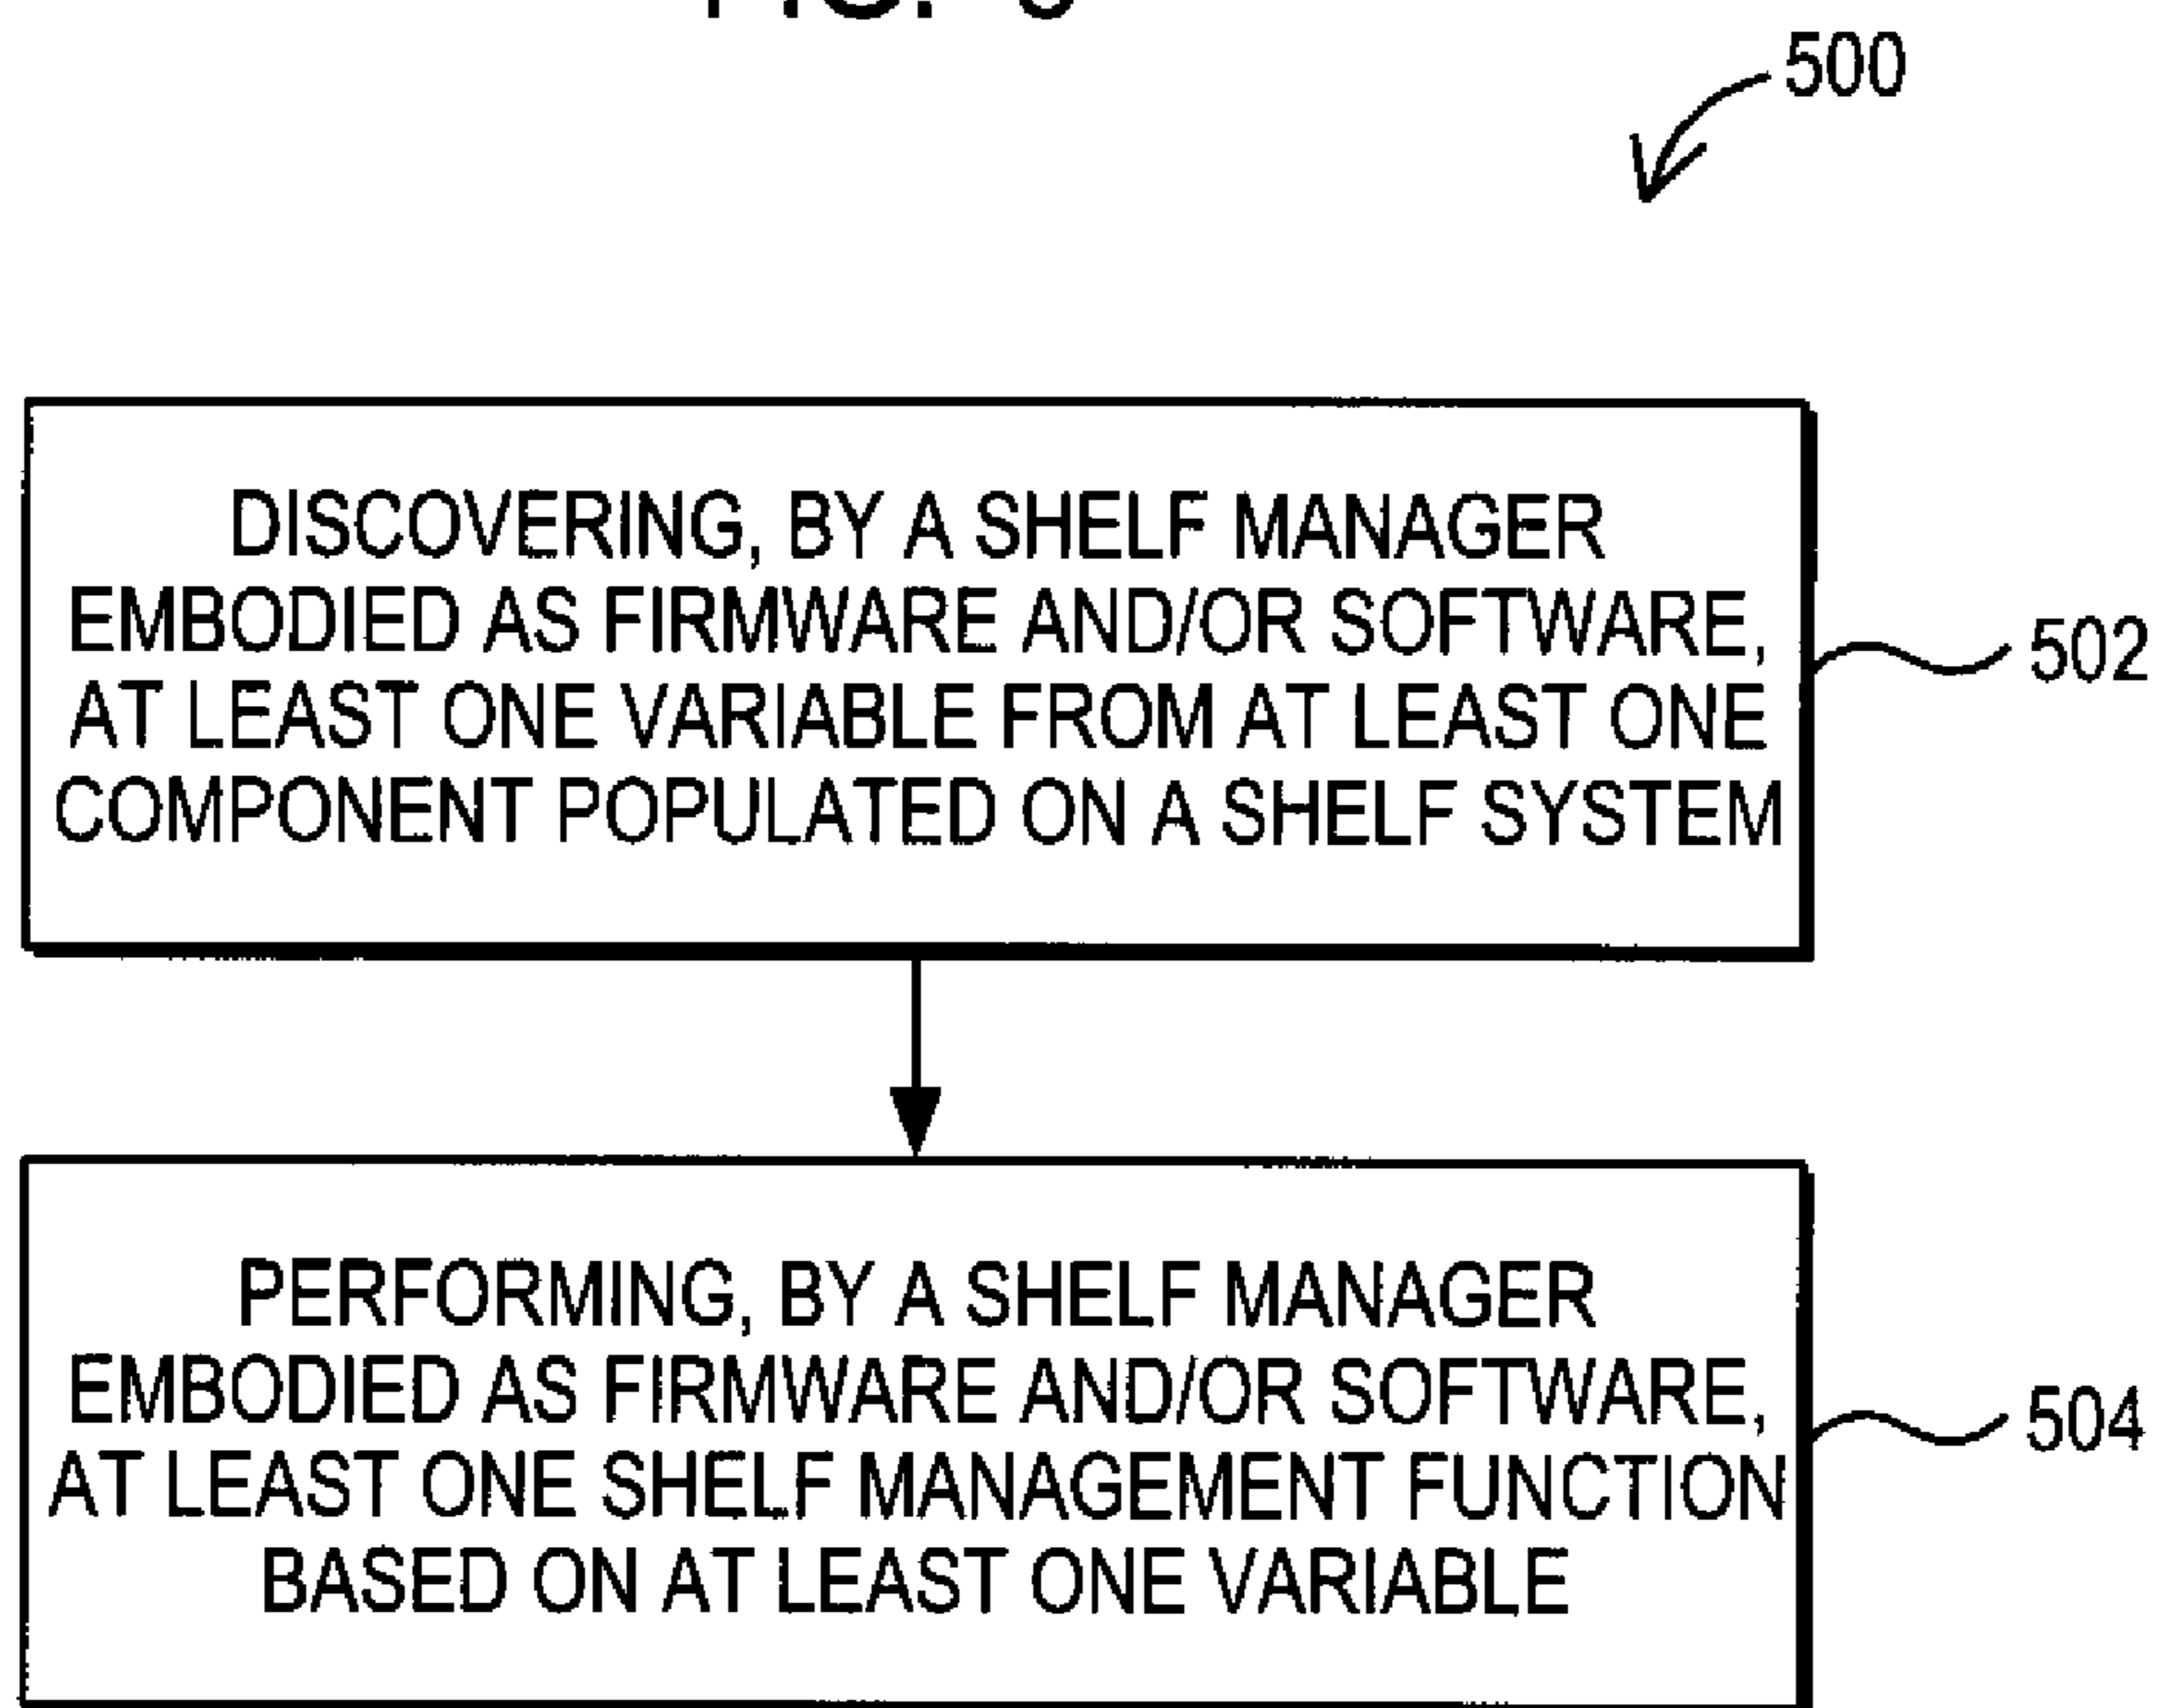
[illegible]

500

DISCOVERING, BY A SHELF MANAGER EMBODIED AS FIRMWARE AND/OR SOFTWARE, AT LEAST ONE VARIABLE FROM AT LEAST ONE COMPONENT POPULATED ON A SHELF SYSTEM

502

PERFORMING, BY A SHELF MANAGER EMBODIED AS FIRMWARE AND/OR SOFTWARE, AT LEAST ONE SHELF MANAGEMENT FUNCTION BASED ON AT LEAST ONE VARIABLE

504